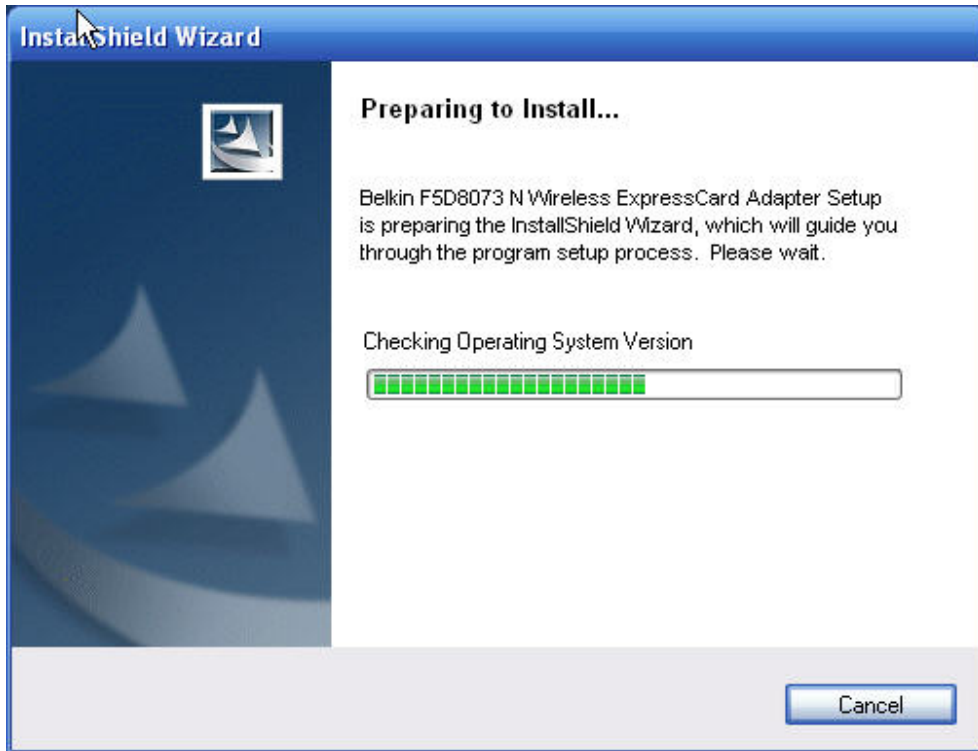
InstallShield Wizard

Preparing to Install...

Belkin F5D8073 N Wireless ExpressCard Adapter Setup is preparing the InstallShield Wizard, which will guide you through the program setup process. Please wait.

Checking Operating System Version

Cancel